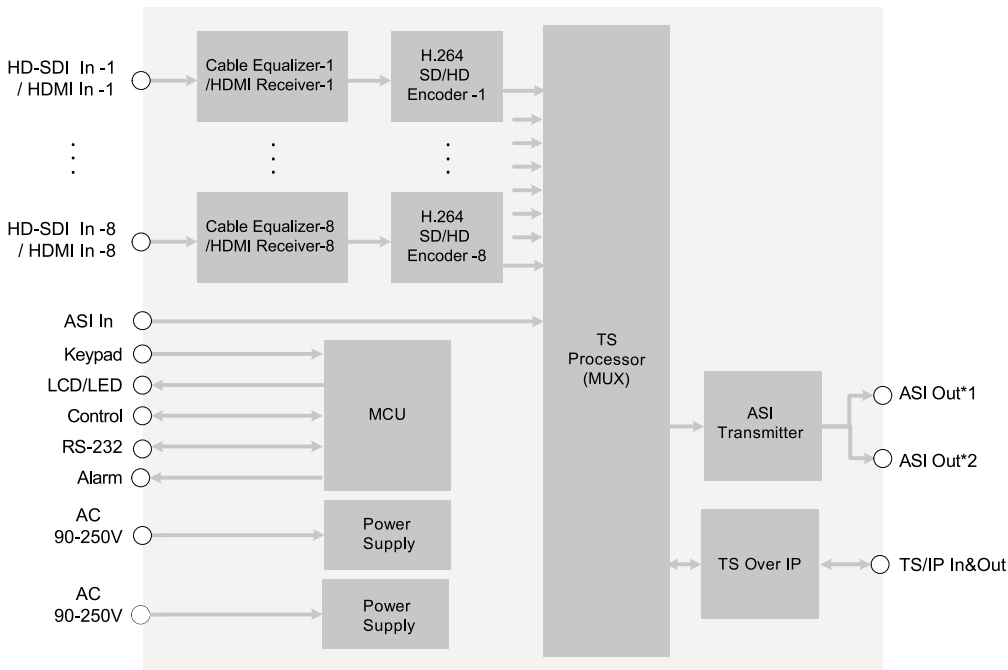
HD-SDI In -1 / HDMI In -1

Cable Equalizer-1 /HDMI Receiver-1

H.264 SD/HD Encoder -1

⋮

⋮

⋮

HD-SDI In -8 / HDMI In -8

Cable Equalizer-8 /HDMI Receiver-8

H.264 SD/HD Encoder -8

ASI In

Keypad

LCD/LED

Control

RS-232

Alarm

MCU

AC 90-250V

Power Supply

AC 90-250V

Power Supply

TS Processor (MUX)

ASI Transmitter

ASI Out*1

ASI Out*2

TS Over IP

TS/IP In&Out